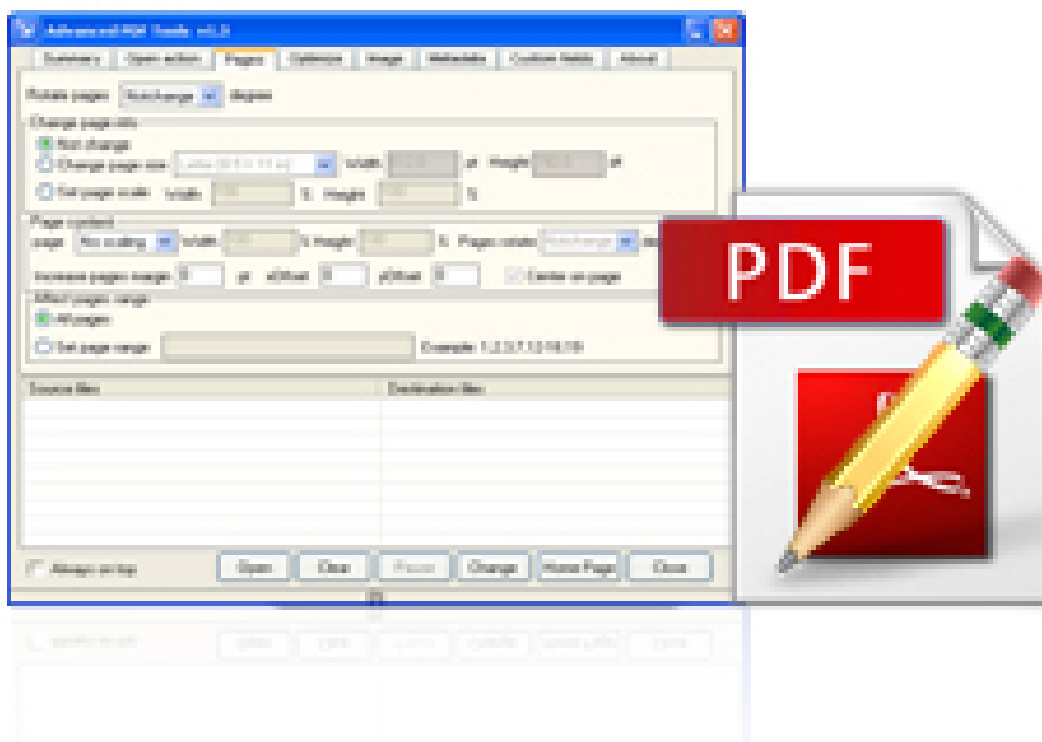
Advanced PDF Tools v4.3

Summary | Open action | Pages | Optimize | Image | Metadata | Custom fields | About

Rotate pages: [Not change] degree

Change page info
Not change
Change page size: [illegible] Width: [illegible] pt Height: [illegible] pt
Set page scale: Width: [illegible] % Height: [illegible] %

Page content
page [No scaling] Width: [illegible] % Height: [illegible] % Pages rotate: [Not change] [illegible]

Increase pages margin: 0 pt xOffset: 0 yOffset: 0 Center on page

Affect pages range
All pages
Set page range: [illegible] Example: 1,2,3,7,12-16,19

Source files | Destination files

Always on top | Open | Clear | Pause | Change | Home Page | Close

PDF